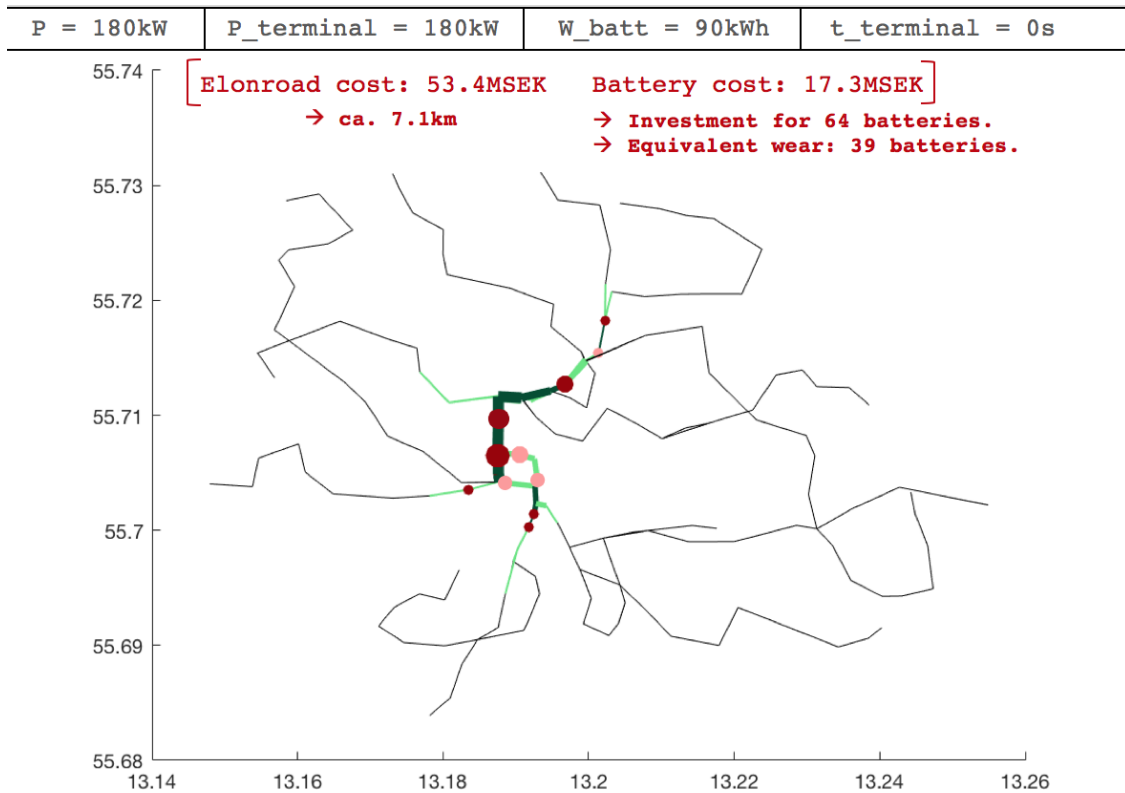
| P = 180kW | P_terminal = 180kW | W_batt = 90kWh | t_terminal = 0s |
|---|---|---|---|

Elonroad cost: 53.4MSEK Battery cost: 17.3MSEK

→ ca. 7.1km

→ Investment for 64 batteries.
→ Equivalent wear: 39 batteries.

55.74
55.73
55.72
55.71
55.7
55.69
55.68

13.14 13.16 13.18 13.2 13.22 13.24 13.26